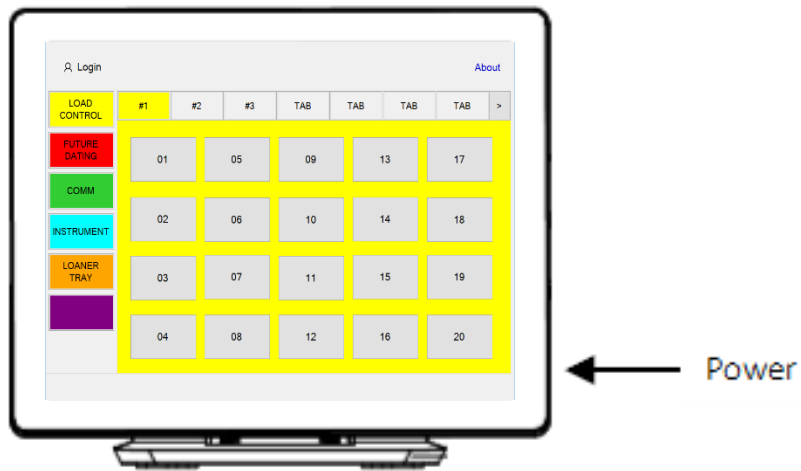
Login

About

LOAD CONTROL

FUTURE DATING

COMM

INSTRUMENT

LOANER TRAY

| #1 | #2 | #3 | TAB | TAB | TAB | TAB | > |
|---|---|---|---|---|---|---|---|

| 01 | 05 | 09 | 13 | 17 |
|---|---|---|---|---|
| 02 | 06 | 10 | 14 | 18 |
| 03 | 07 | 11 | 15 | 19 |
| 04 | 08 | 12 | 16 | 20 |

Power